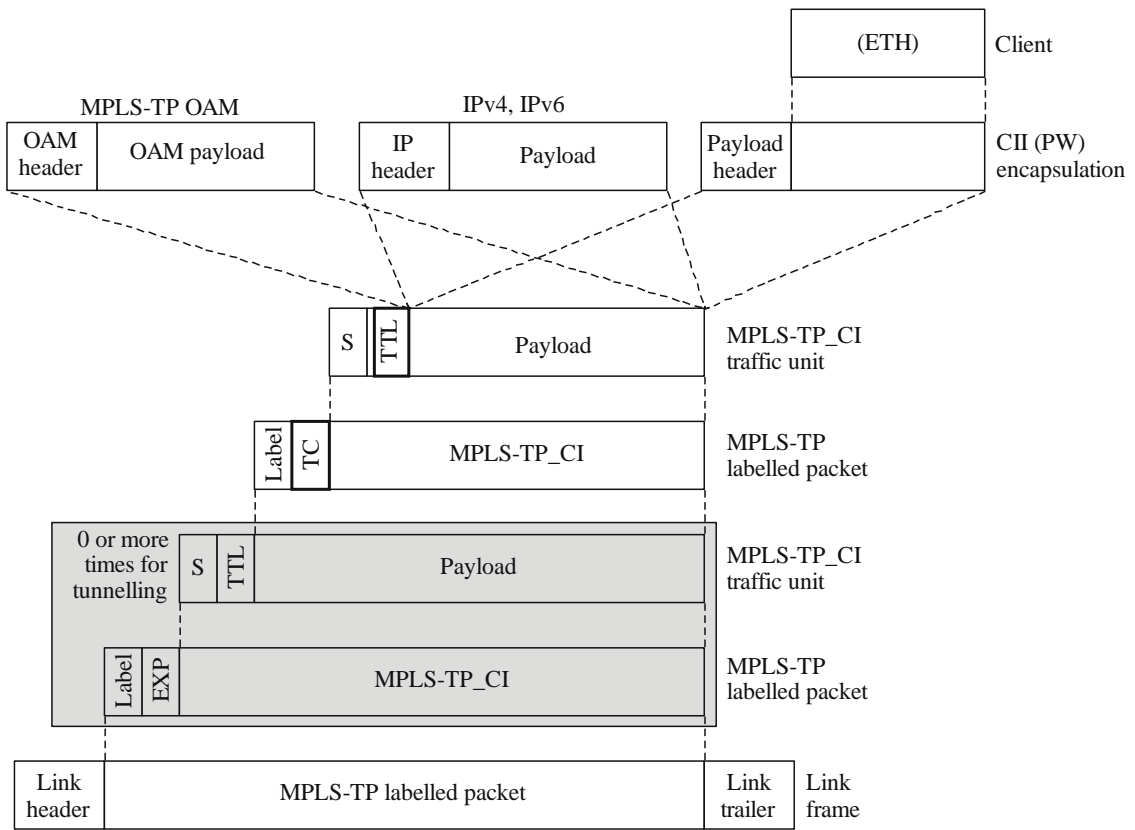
(ETH)
Client

MPLS-TP OAM
OAM header
OAM payload

IPv4, IPv6
IP header
Payload

Payload header
CII (PW) encapsulation

S
TTL
Payload
MPLS-TP_CI traffic unit

Label
TC
MPLS-TP_CI
MPLS-TP labelled packet

0 or more times for tunnelling
S
TTL
Payload
MPLS-TP_CI traffic unit

Label
EXP
MPLS-TP_CI
MPLS-TP labelled packet

Link header
MPLS-TP labelled packet
Link trailer
Link frame